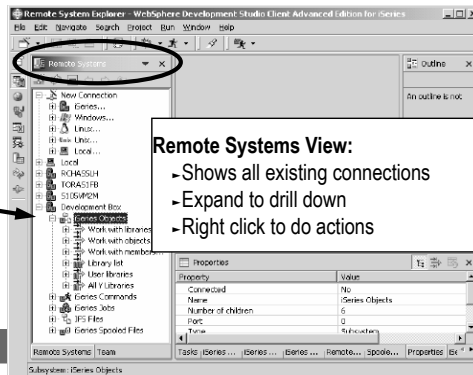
Remote System Explorer - WebSphere Development Studio Client Advanced Edition for iSeries

File Edit Navigate Search Project Run Window Help

Remote Systems

Outline

An outline is not

New Connection
iSeries...
Windows...
Linux...
Unix...
Local...
Local
RCHASSLH
TORAS1FB
S105WM2M
Development Box
iSeries Objects
Work with libraries
Work with objects
Work with members
Library list
User libraries
All Y Libraries
iSeries Commands
iSeries Jobs
IFS Files
iSeries Spooled Files

Remote Systems View:
►Shows all existing connections
►Expand to drill down
►Right click to do actions

Properties

| Property | Value |
|---|---|
| Connected | No |
| Name | iSeries Objects |
| Number of children | 6 |
| Port | 0 |
| Type | Subsystem |

Remote Systems Team

Tasks iSeries ... iSeries ... iSeries ... Remote... Spoole... Properties

Subsystem: iSeries Objects